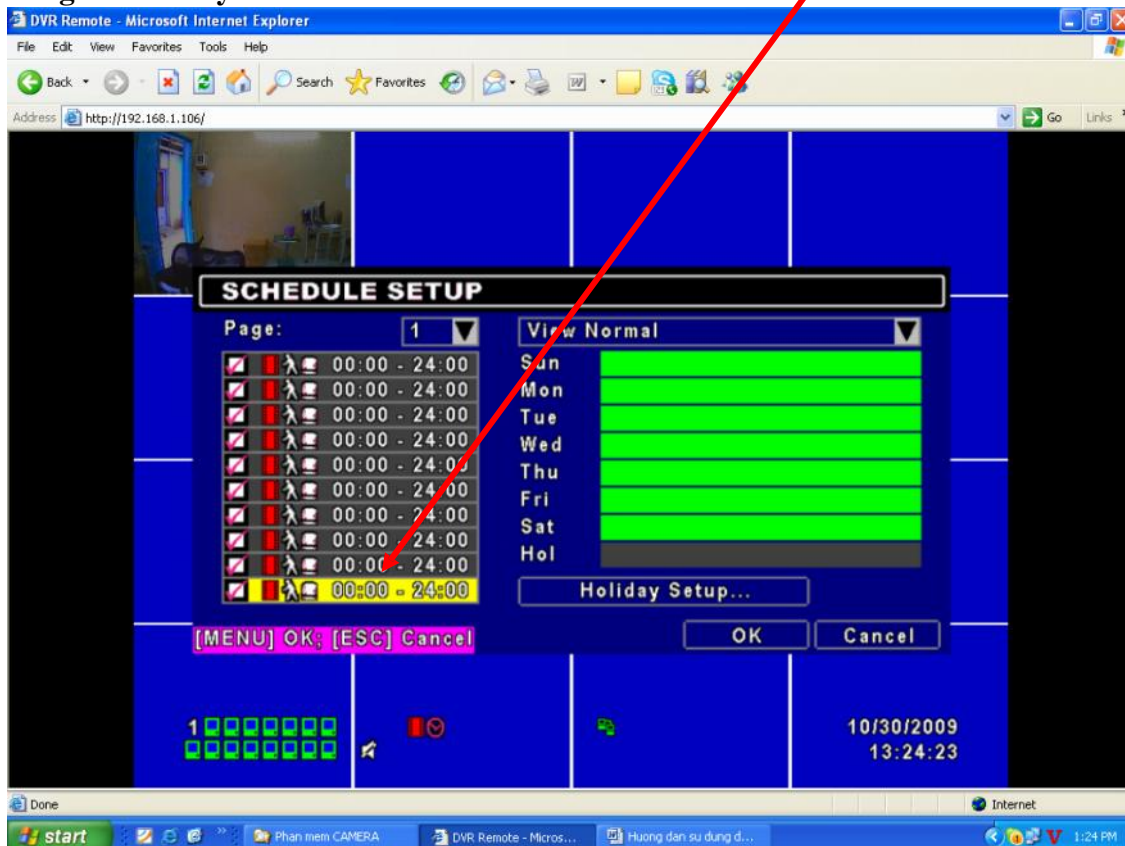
DVR Remote - Microsoft Internet Explorer

File Edit View Favorites Tools Help

Back Search Favorites

Address http://192.168.1.106/

Go Links

SCHEDULE SETUP

Page: 1

View Normal

00:00 - 24:00
00:00 - 24:00
00:00 - 24:00
00:00 - 24:00
00:00 - 24:00
00:00 - 24:00
00:00 - 24:00
00:00 - 24:00
00:00 - 24:00
00:00 - 24:00

Sun
Mon
Tue
Wed
Thu
Fri
Sat
Hol

Holiday Setup...

[MENU] OK; [ESC] Cancel

OK

Cancel

1

10/30/2009
13:24:23

Done

Internet

start

Phan mem CAMERA

DVR Remote - Micros...

Huong dan su dung d...

1:24 PM